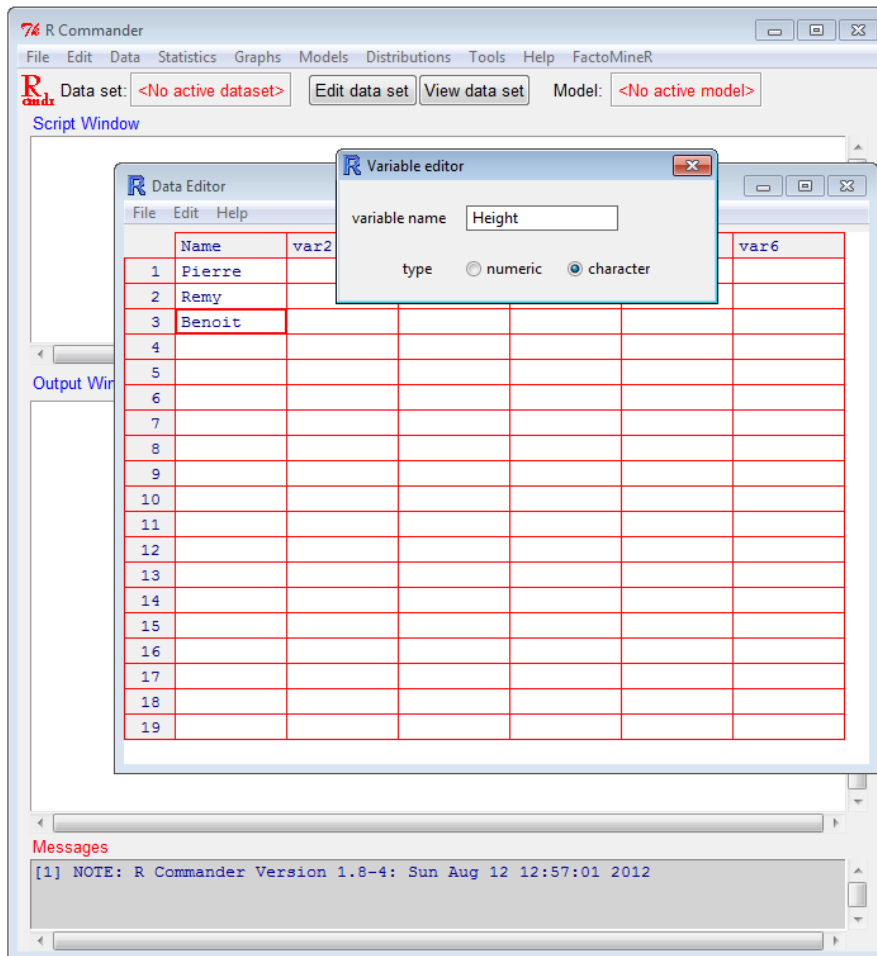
R Commander

File Edit Data Statistics Graphs Models Distributions Tools Help FactoMineR

Data set: <No active dataset> Edit data set View data set Model: <No active model>

Script Window

Data Editor

File Edit Help

Variable editor

variable name Height

type numeric character

| | Name | var2 | | | | var6 |
|---|---|---|---|---|---|---|
| 1 | Pierre | | | | | |
| 2 | Remy | | | | | |
| 3 | Benoit | | | | | |
| 4 | | | | | | |
| 5 | | | | | | |
| 6 | | | | | | |
| 7 | | | | | | |
| 8 | | | | | | |
| 9 | | | | | | |
| 10 | | | | | | |
| 11 | | | | | | |
| 12 | | | | | | |
| 13 | | | | | | |
| 14 | | | | | | |
| 15 | | | | | | |
| 16 | | | | | | |
| 17 | | | | | | |
| 18 | | | | | | |
| 19 | | | | | | |

Output Win

Messages

[1] NOTE: R Commander Version 1.8-4: Sun Aug 12 12:57:01 2012